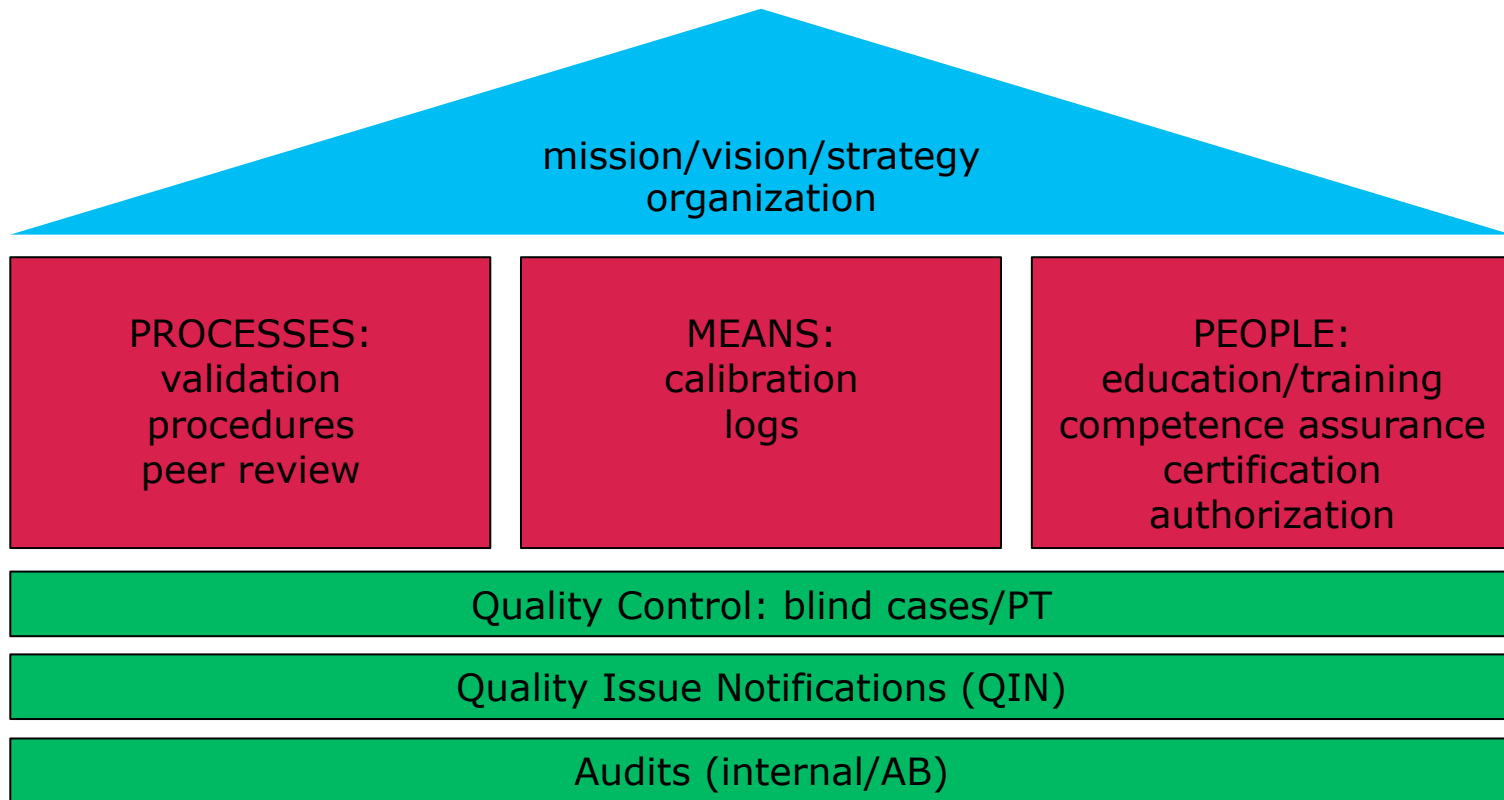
mission/vision/strategy
organization

PROCESSES:
validation
procedures
peer review

MEANS:
calibration
logs

PEOPLE:
education/training
competence assurance
certification
authorization

Quality Control: blind cases/PT

Quality Issue Notifications (QIN)

Audits (internal/AB)